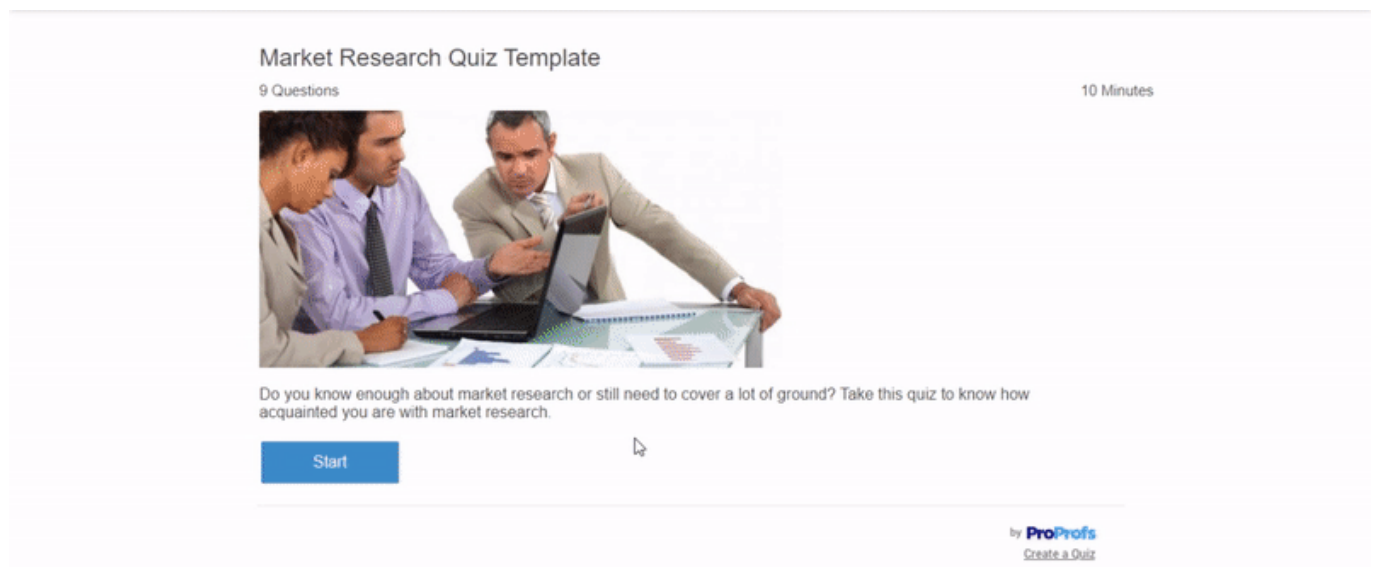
Market Research Quiz Template

9 Questions

10 Minutes

Do you know enough about market research or still need to cover a lot of ground? Take this quiz to know how acquainted you are with market research.

Start

by ProProfs
Create a Quiz